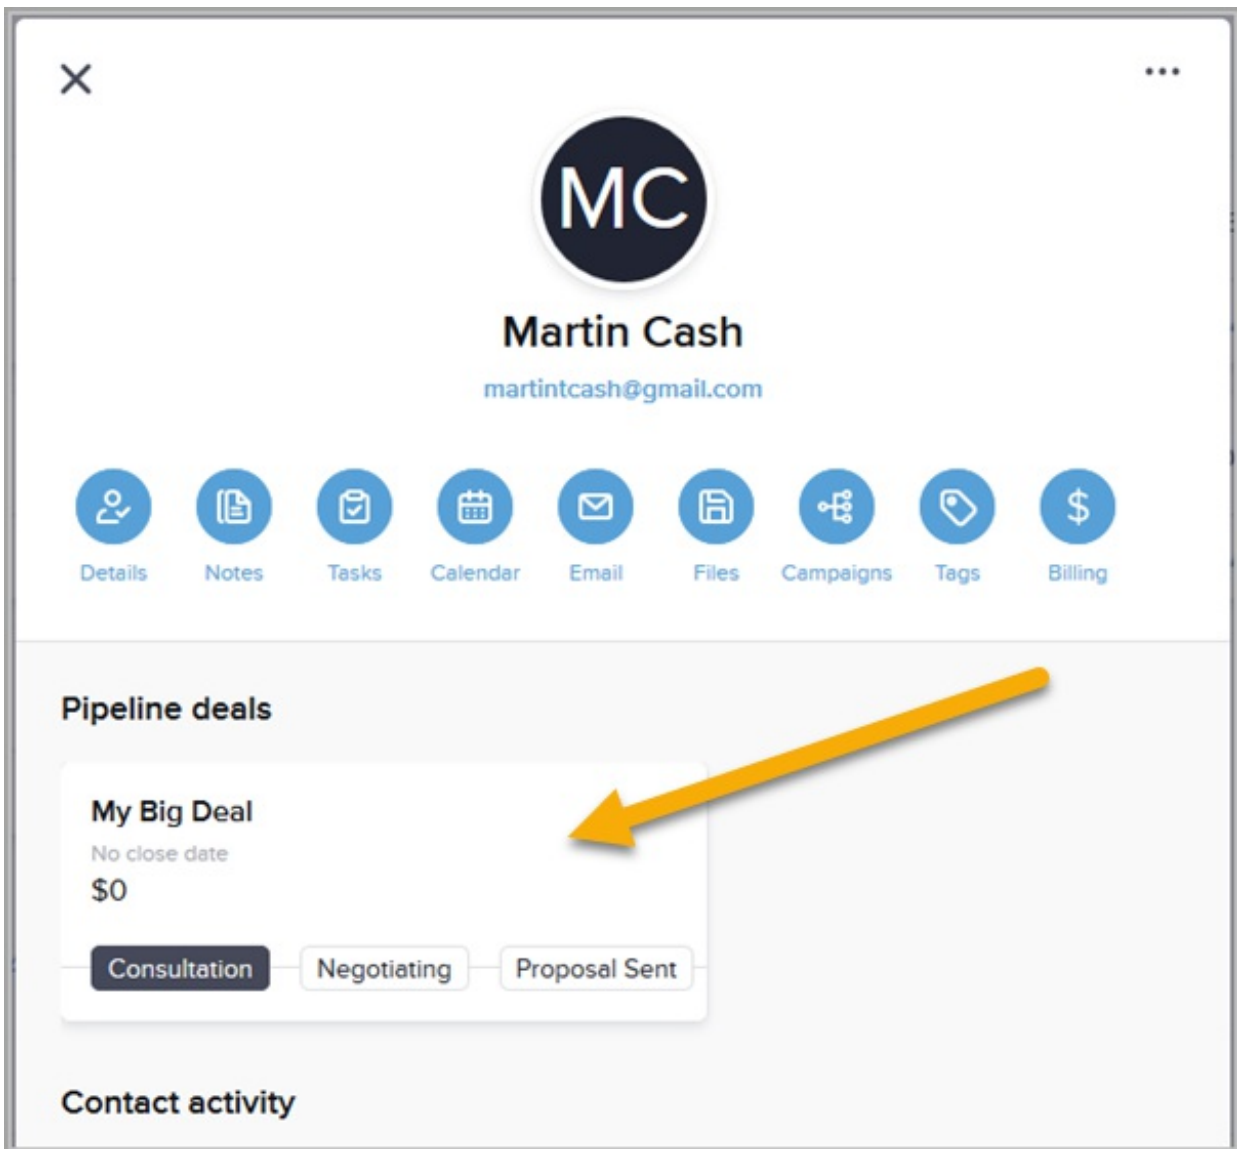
×

...

MC

Martin Cash

martintcash@gmail.com

Details Notes Tasks Calendar Email Files Campaigns Tags Billing

Pipeline deals

My Big Deal

No close date

$0

Consultation Negotiating Proposal Sent

Contact activity